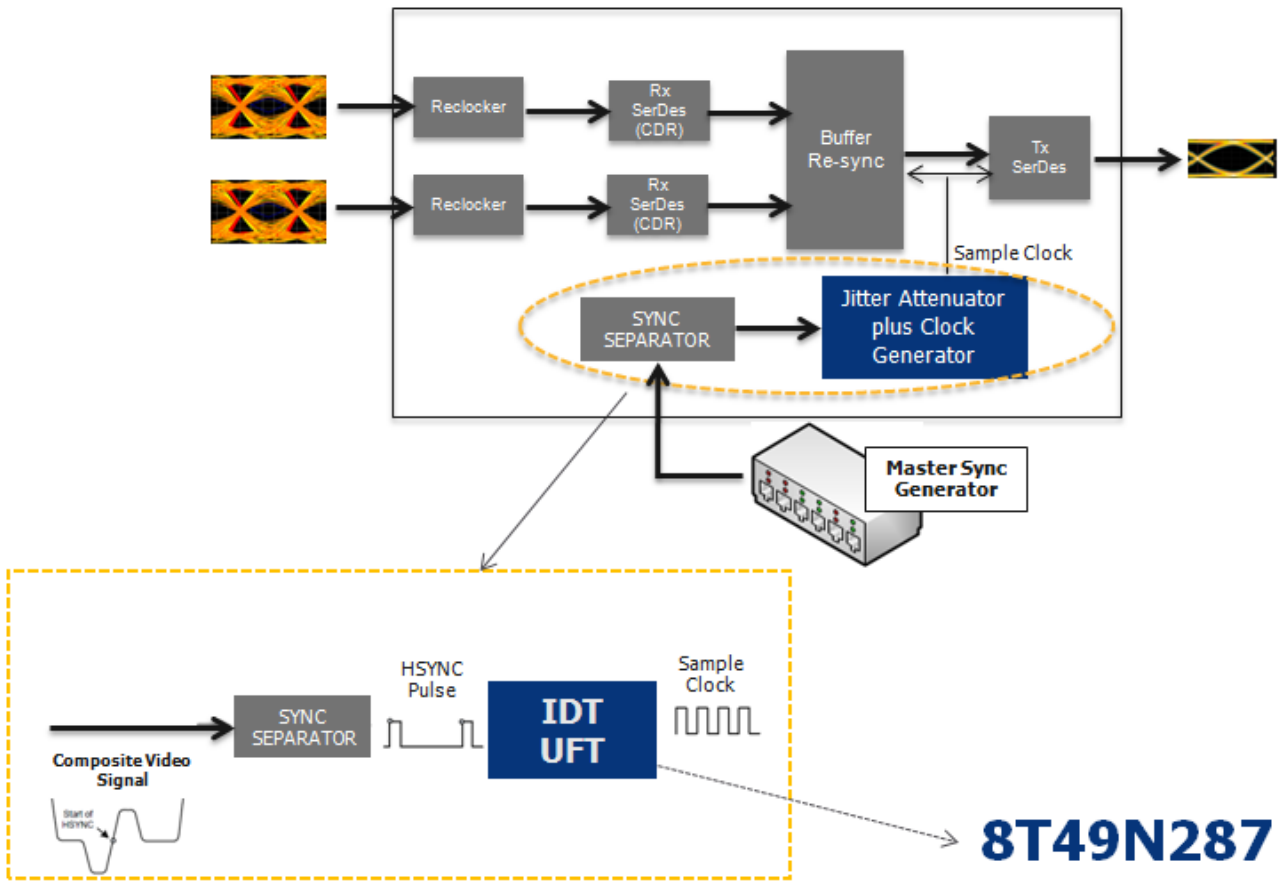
Reclocker

Rx SerDes (CDR)

Reclocker

Rx SerDes (CDR)

Buffer Re-sync

Tx SerDes

Sample Clock

SYNC SEPARATOR

Jitter Attenuator plus Clock Generator

Master Sync Generator

HSYNC Pulse

Sample Clock

SYNC SEPARATOR

IDT UFT

Composite Video Signal

Start of HSYNC

8T49N287